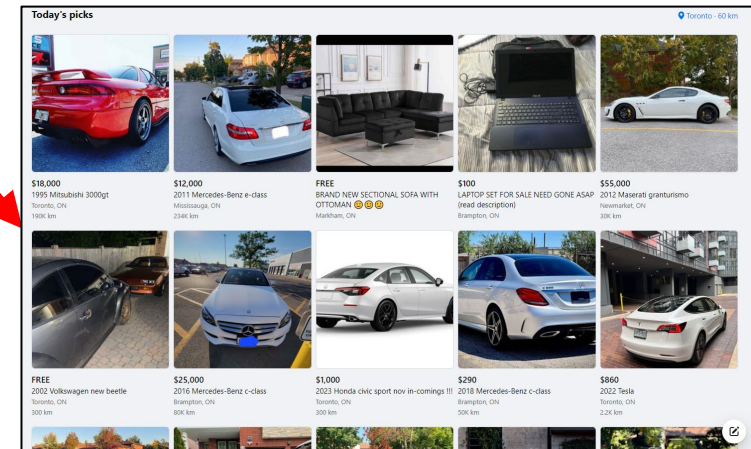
Today's picks

Toronto · 60 km

$18,000
1995 Mitsubishi 3000gt
Toronto, ON
190K km

$12,000
2011 Mercedes-Benz e-class
Mississauga, ON
234K km

FREE
BRAND NEW SECTIONAL SOFA WITH OTTOMAN 😊😊😊
Markham, ON

$100
LAPTOP SET FOR SALE NEED GONE ASAP (read description)
Brampton, ON

$55,000
2012 Maserati granturismo
Newmarket, ON
30K km

FREE
2002 Volkswagen new beetle
Toronto, ON
300 km

$25,000
2016 Mercedes-Benz c-class
Brampton, ON
80K km

$1,000
2023 Honda civic sport nov in-comings !!!
Toronto, ON
300 km

$290
2018 Mercedes-Benz c-class
Brampton, ON
50K km

$860
2022 Tesla
Toronto, ON
2.2K km